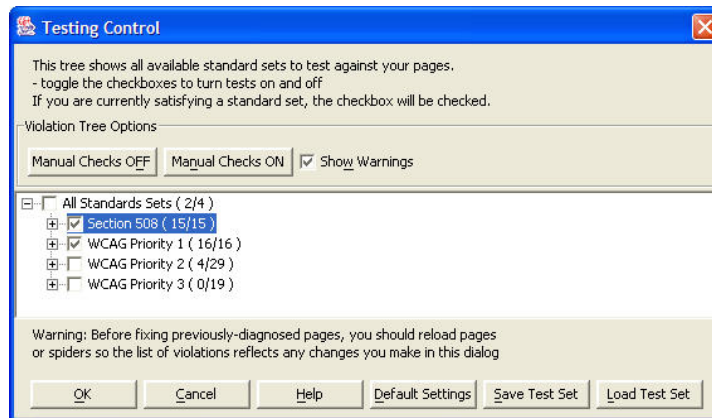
Testing Control

This tree shows all available standard sets to test against your pages.
- toggle the checkboxes to turn tests on and off
If you are currently satisfying a standard set, the checkbox will be checked.

Violation Tree Options

Manual Checks OFF | Manual Checks ON | Show Warnings

All Standards Sets ( 2/4 )
Section 508 ( 15/15 )
WCAG Priority 1 ( 16/16 )
WCAG Priority 2 ( 4/29 )
WCAG Priority 3 ( 0/19 )

Warning: Before fixing previously-diagnosed pages, you should reload pages or spiders so the list of violations reflects any changes you make in this dialog

OK | Cancel | Help | Default Settings | Save Test Set | Load Test Set